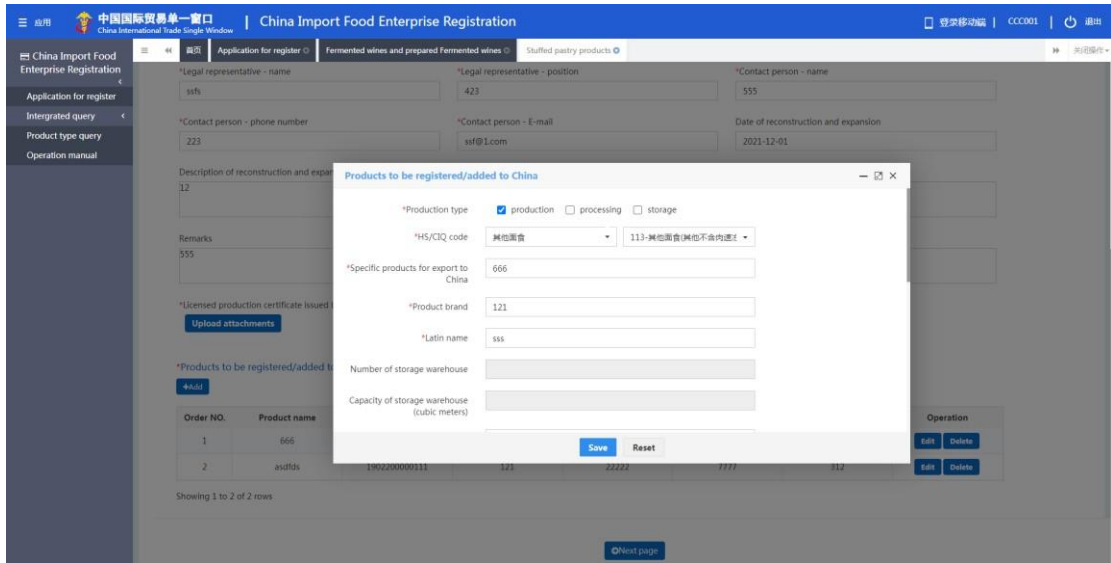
☰ 应用 中国国际贸易单一窗口 China International Trade Single Window | China Import Food Enterprise Registration

登录移动端 | CCC001 | 退出

China Import Food Enterprise Registration

Application for register
Intergrated query
Product type query
Operation manual

首页 Application for register Fermented wines and prepared Fermented wines Stuffed pastry products

关闭操作

*Legal representative - name
ssfs
*Legal representative - position
423
*Contact person - name
555

*Contact person - phone number
223
*Contact person - E-mail
ssf@1.com
Date of reconstruction and expansion
2021-12-01

Description of reconstruction and expar
12

Remarks
555

*Licensed production certificate issued
Upload attachments

*Products to be registered/added t
+Add

| Order NO. | Product name | | | | | Operation |
|---|---|---|---|---|---|---|
| 1 | 666 | | | | | Edit Delete |
| 2 | asdfds | 1902200000111 | 121 | 22222 | 7777 | 312 | Edit Delete |

Showing 1 to 2 of 2 rows

Next page

Products to be registered/added to China

*Production type ☑ production ☐ processing ☐ storage

*HS/CIQ code 其他面食 113-其他面食(其他不含内馅

*Specific products for export to China 666

*Product brand 121

*Latin name sss

Number of storage warehouse

Capacity of storage warehouse (cubic meters)

Save Reset